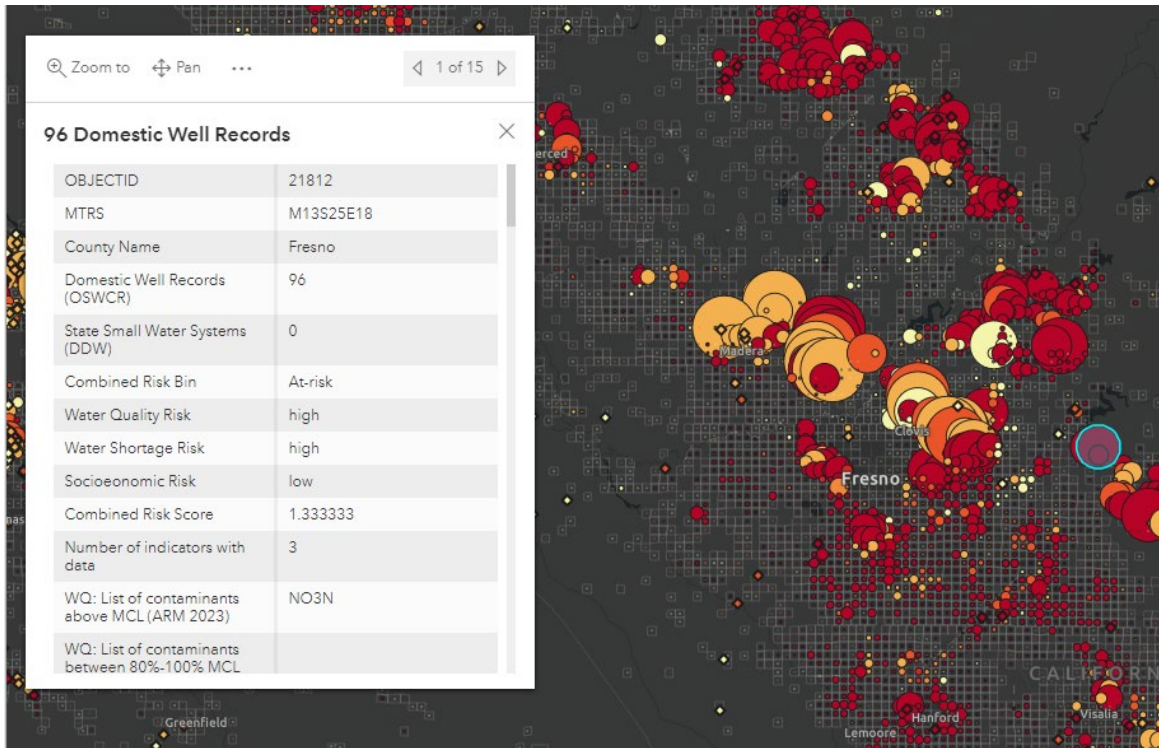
Zoom to Pan ··· 1 of 15

96 Domestic Well Records

| | |
|---|---|
| OBJECTID | 21812 |
| MTRS | M13S25E18 |
| County Name | Fresno |
| Domestic Well Records (OSWCR) | 96 |
| State Small Water Systems (DDW) | 0 |
| Combined Risk Bin | At-risk |
| Water Quality Risk | high |
| Water Shortage Risk | high |
| Socioeonomic Risk | low |
| Combined Risk Score | 1.333333 |
| Number of indicators with data | 3 |
| WQ: List of contaminants above MCL (ARM 2023) | NO3N |
| WQ: List of contaminants between 80%-100% MCL | |

Merced
Madera
Clovis
Fresno
Greenfield
Hanford
Lemoore
Visalia
CALIFORN